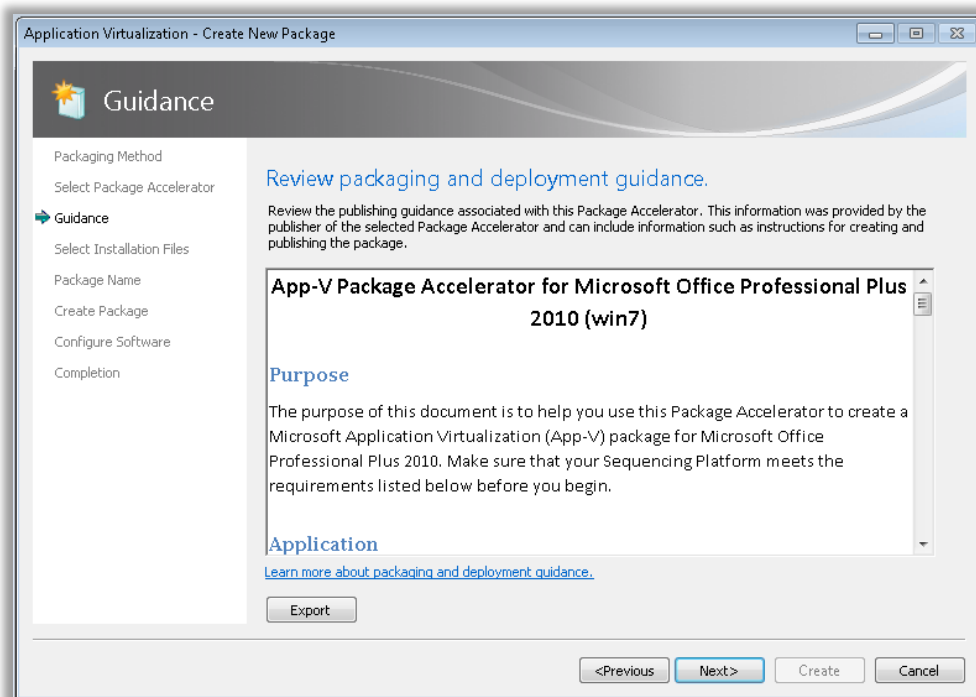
Application Virtualization - Create New Package

Guidance

Packaging Method
Select Package Accelerator
Guidance
Select Installation Files
Package Name
Create Package
Configure Software
Completion

Review packaging and deployment guidance.

Review the publishing guidance associated with this Package Accelerator. This information was provided by the publisher of the selected Package Accelerator and can include information such as instructions for creating and publishing the package.

App-V Package Accelerator for Microsoft Office Professional Plus 2010 (win7)

Purpose

The purpose of this document is to help you use this Package Accelerator to create a Microsoft Application Virtualization (App-V) package for Microsoft Office Professional Plus 2010. Make sure that your Sequencing Platform meets the requirements listed below before you begin.

Application

Learn more about packaging and deployment guidance.

Export

<Previous
Next>
Create
Cancel